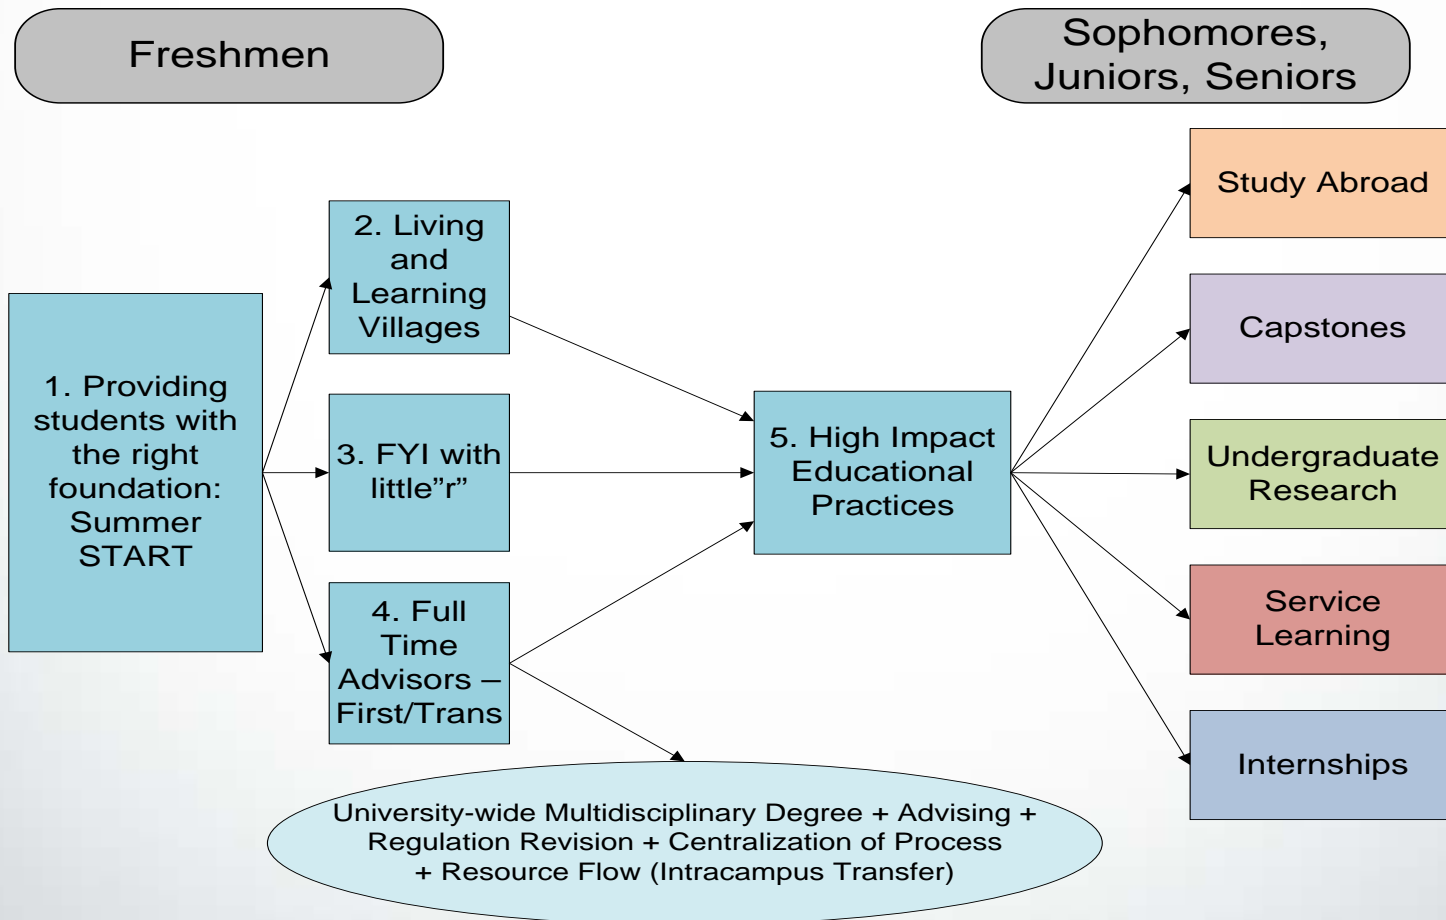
Freshmen

Sophomores, Juniors, Seniors

1. Providing students with the right foundation: Summer START

2. Living and Learning Villages

3. FYI with little"r"

4. Full Time Advisors – First/Trans

5. High Impact Educational Practices

Study Abroad

Capstones

Undergraduate Research

Service Learning

Internships

University-wide Multidisciplinary Degree + Advising + Regulation Revision + Centralization of Process + Resource Flow (Intracampus Transfer)